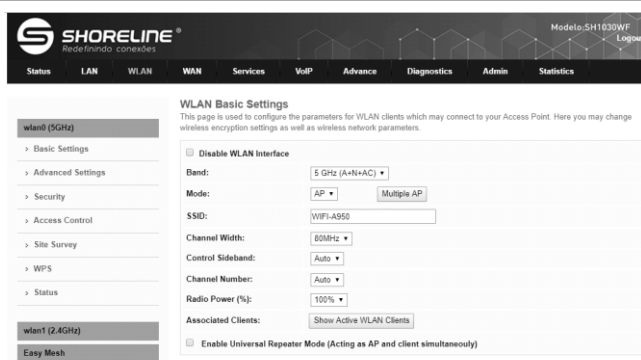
SHORELINE®
Redefinindo conexões

Modelo:SH1030WF
Logou

Status LAN WLAN WAN Services VoIP Advance Diagnostics Admin Statistics

wlan0 (5GHz)
› Basic Settings
› Advanced Settings
› Security
› Access Control
› Site Survey
› WPS
› Status
wlan1 (2.4GHz)
Easy Mesh

WLAN Basic Settings
This page is used to configure the parameters for WLAN clients which may connect to your Access Point. Here you may change wireless encryption settings as well as wireless network parameters.

Disable WLAN Interface

| | |
|---|---|
| Band: | 5 GHz (A+N+AC) ▾ |
| Mode: | AP ▾ Multiple AP |
| SSID: | WIFI-A950 |
| Channel Width: | 80MHz ▾ |
| Control Sideband: | Auto ▾ |
| Channel Number: | Auto ▾ |
| Radio Power (%): | 100% ▾ |
| Associated Clients: | Show Active WLAN Clients |

Enable Universal Repeater Mode (Acting as AP and client simultaneouly)